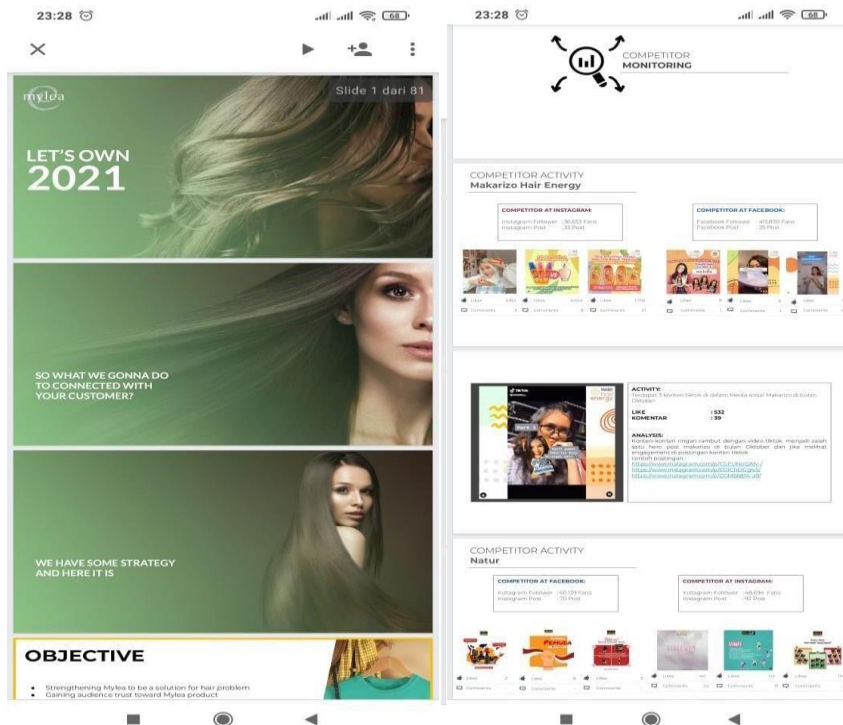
23:28

Slide 1 dari 81

mylea

LET'S OWN 2021

SO WHAT WE GONNA DO TO CONNECTED WITH YOUR CUSTOMER?

WE HAVE SOME STRATEGY AND HERE IT IS

OBJECTIVE

• Strengthening Mylea to be a solution for hair problem
• Gaining audience trust toward Mylea product

23:28

COMPETITOR MONITORING

COMPETITOR ACTIVITY
Makarizo Hair Energy

COMPETITOR AT INSTAGRAM:
Instagram Follower : 36,633 Fans
Instagram Post : 33 Post

COMPETITOR AT FACEBOOK:
Facebook Follower : 417,810 Fans
Facebook Post : 25 Post

ACTIVITY:
Terdapat 3 konten tiktok di dalam Media sosial Makarizo di bulan Oktober

LIKE : 532
KOMENTAR : 39

ANALYSIS:
Konten-konten ringan rambut dengan video tiktok, menjadi salah satu hero post makarizo di bulan Oktober dan jika melihat engagement di postingan konten tiktok
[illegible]

COMPETITOR ACTIVITY
Natur

COMPETITOR AT FACEBOOK:
Instagram Follower : 60,139 Fans
Instagram Post : 70 Post

COMPETITOR AT INSTAGRAM:
Instagram Follower : 48,694 Fans
Instagram Post : 92 Post